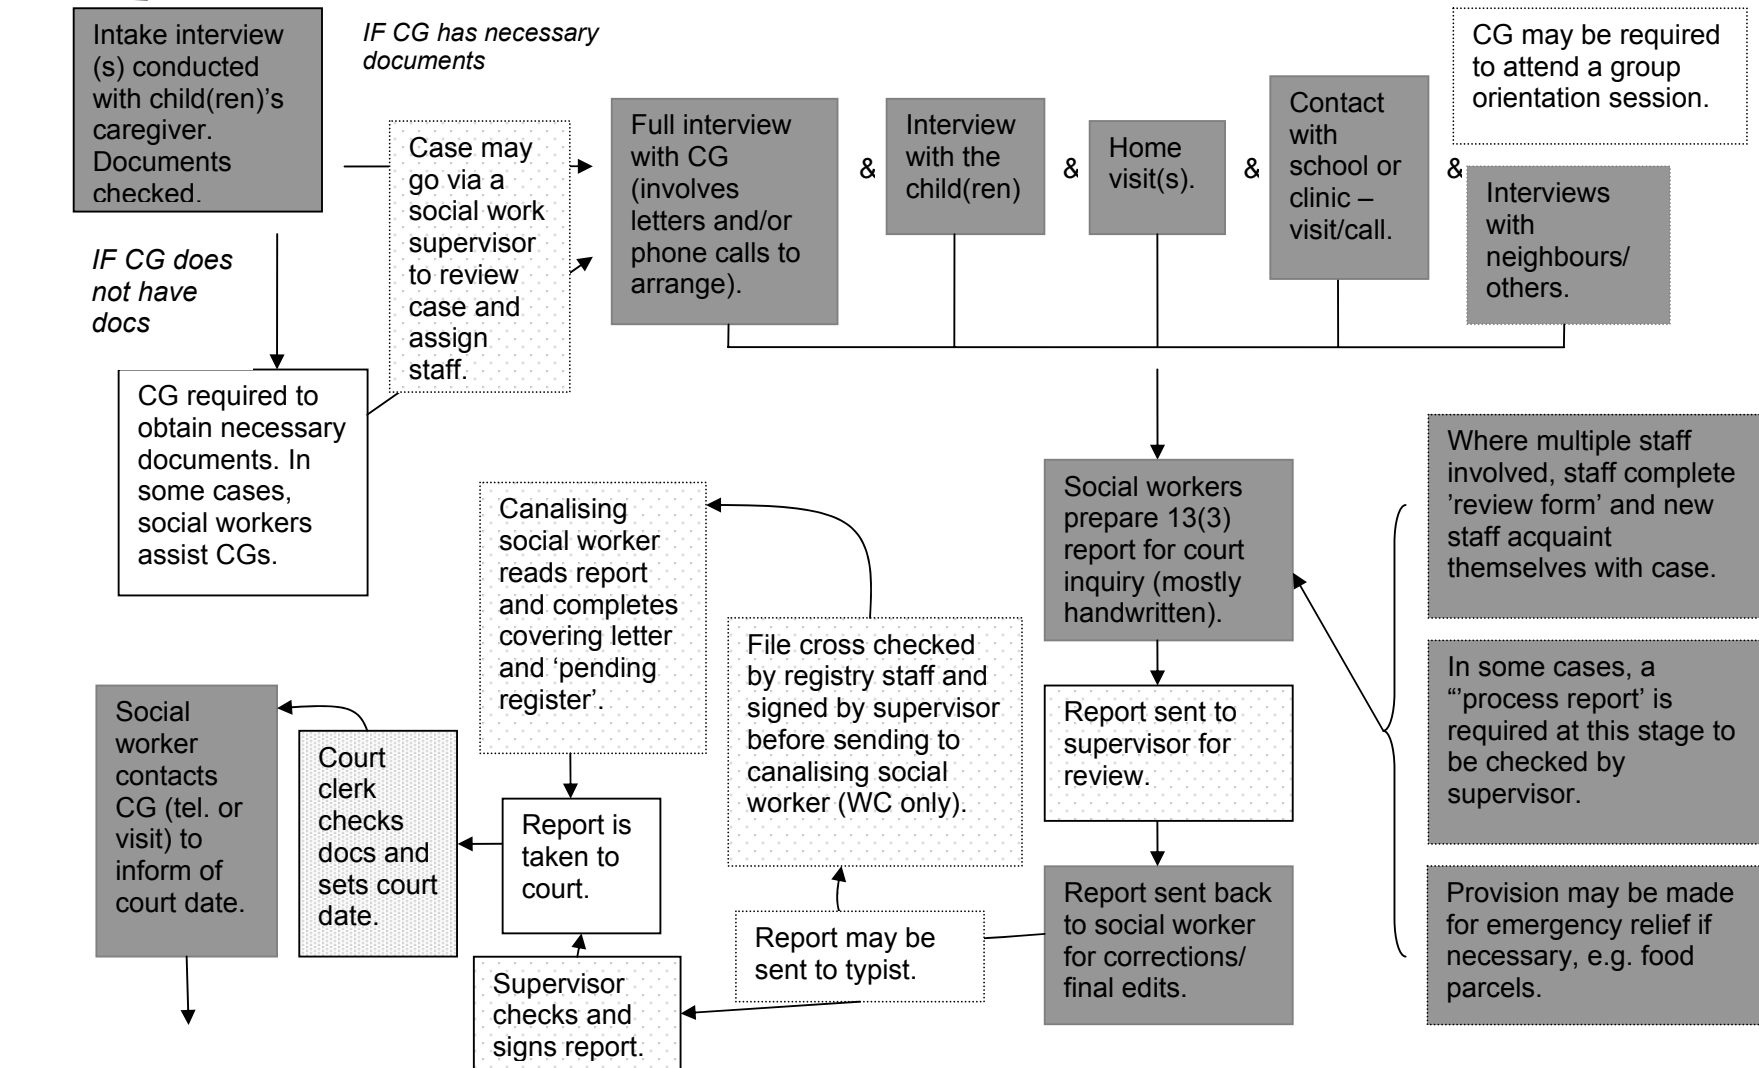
Intake interview (s) conducted with child(ren)'s caregiver. Documents checked.

IF CG has necessary documents

IF CG does not have docs

CG required to obtain necessary documents. In some cases, social workers assist CGs.

Case may go via a social work supervisor to review case and assign staff.

Full interview with CG (involves letters and/or phone calls to arrange).

&

Interview with the child(ren)

&

Home visit(s).

&

Contact with school or clinic – visit/call.

&

Interviews with neighbours/ others.

CG may be required to attend a group orientation session.

Social workers prepare 13(3) report for court inquiry (mostly handwritten).

Where multiple staff involved, staff complete 'review form' and new staff acquaint themselves with case.

In some cases, a "'process report' is required at this stage to be checked by supervisor.

Provision may be made for emergency relief if necessary, e.g. food parcels.

Report sent to supervisor for review.

Report sent back to social worker for corrections/ final edits.

Report may be sent to typist.

File cross checked by registry staff and signed by supervisor before sending to canalising social worker (WC only).

Canalising social worker reads report and completes covering letter and 'pending register'.

Report is taken to court.

Supervisor checks and signs report.

Court clerk checks docs and sets court date.

Social worker contacts CG (tel. or visit) to inform of court date.